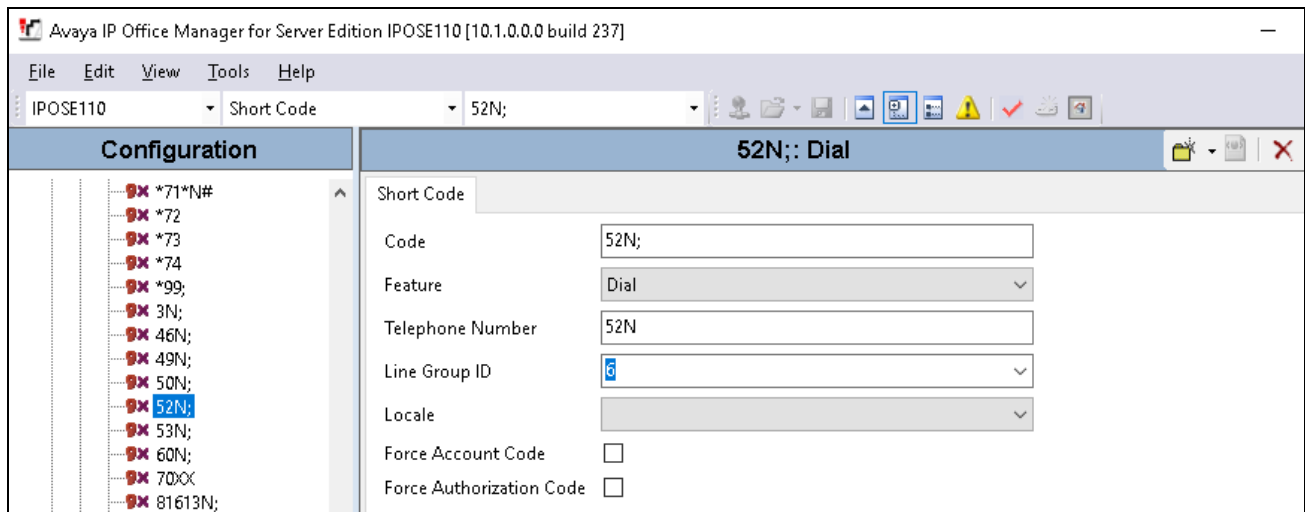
Avaya IP Office Manager for Server Edition IPOSE110 [10.1.0.0.0 build 237]

File Edit View Tools Help

IPOSE110 Short Code 52N;

Configuration

*71*N#
*72
*73
*74
*99;
3N;
46N;
49N;
50N;
52N;
53N;
60N;
70XX
81613N;

52N;: Dial

Short Code

Code 52N;

Feature Dial

Telephone Number 52N

Line Group ID 6

Locale

Force Account Code

Force Authorization Code